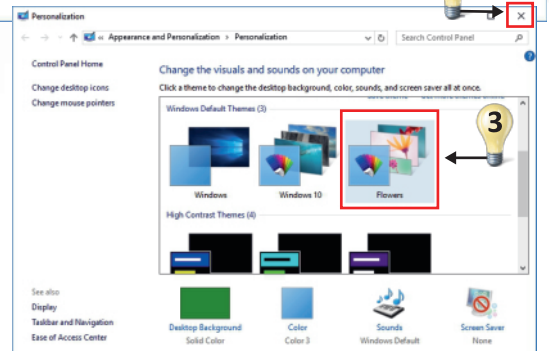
Personalization

« Appearance and Personalization › Personalization

Search Control Panel

Control Panel Home

Change desktop icons

Change mouse pointers

Change the visuals and sounds on your computer

Click a theme to change the desktop background, color, sounds, and screen saver all at once.

Windows Default Themes (3)

Windows

Windows 10

Flowers

3

High Contrast Themes (4)

See also

Display

Taskbar and Navigation

Ease of Access Center

Desktop Background
Solid Color

Color
Color 3

Sounds
Windows Default

Screen Saver
None